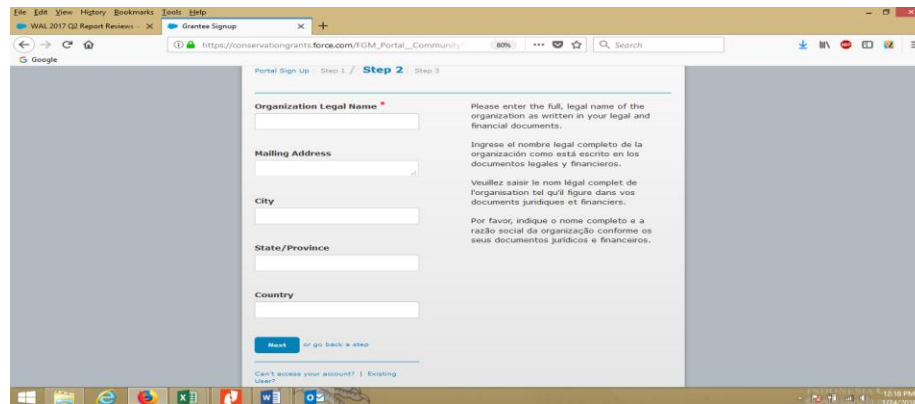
File Edit View History Bookmarks Tools Help

WAL 2017 Q2 Report Reviews - × Grantee Signup × +

https://conservationgrants.force.com/FGM_Portal__Community 80% ··· Search

G Google

Portal Sign Up / Step 1 / Step 2 / Step 3

Organization Legal Name *

Mailing Address

City

State/Province

Country

Next or go back a step

Can't access your account? | Existing User?

Please enter the full, legal name of the organization as written in your legal and financial documents.

Ingrese el nombre legal completo de la organización como está escrito en los documentos legales y financieros.

Veuillez saisir le nom légal complet de l'organisation tel qu'il figure dans vos documents juridiques et financiers.

Por favor, indique o nome completo e a razão social da organização conforme os seus documentos jurídicos e financeiros.

12:18 PM
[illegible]